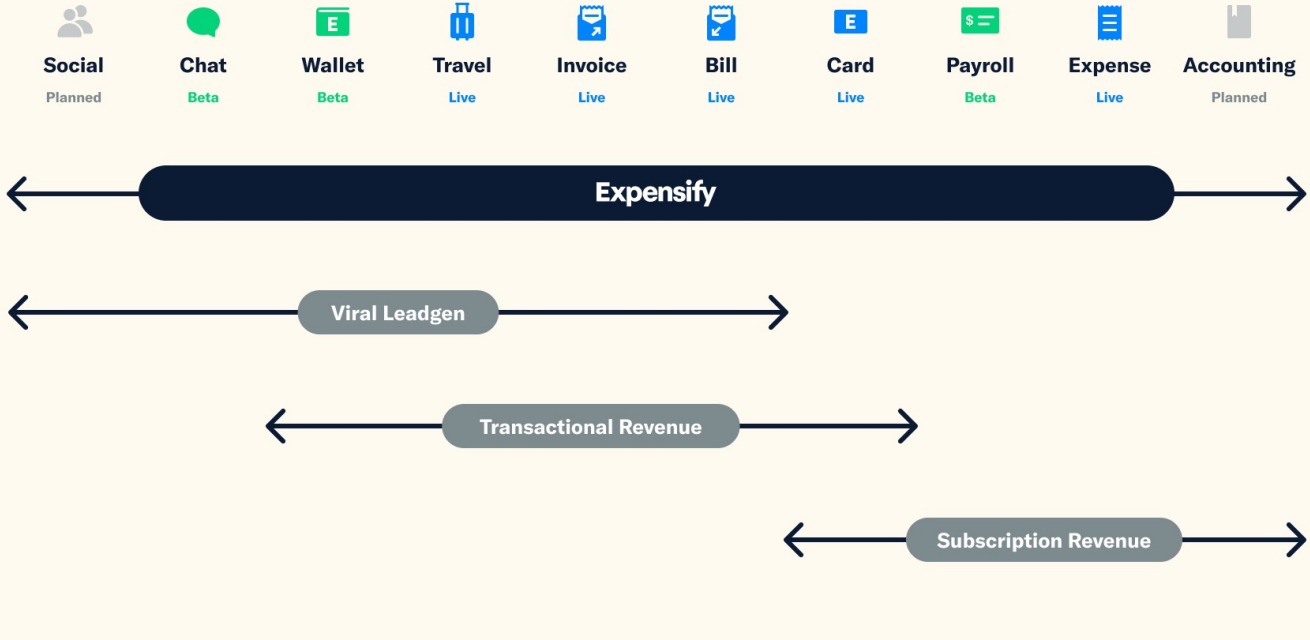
E E $ E

Social
Planned

Chat
Beta

Wallet
Beta

Travel
Live

Invoice
Live

Bill
Live

Card
Live

Payroll
Beta

Expense
Live

Accounting
Planned

Expensify

Viral Leadgen

Transactional Revenue

Subscription Revenue